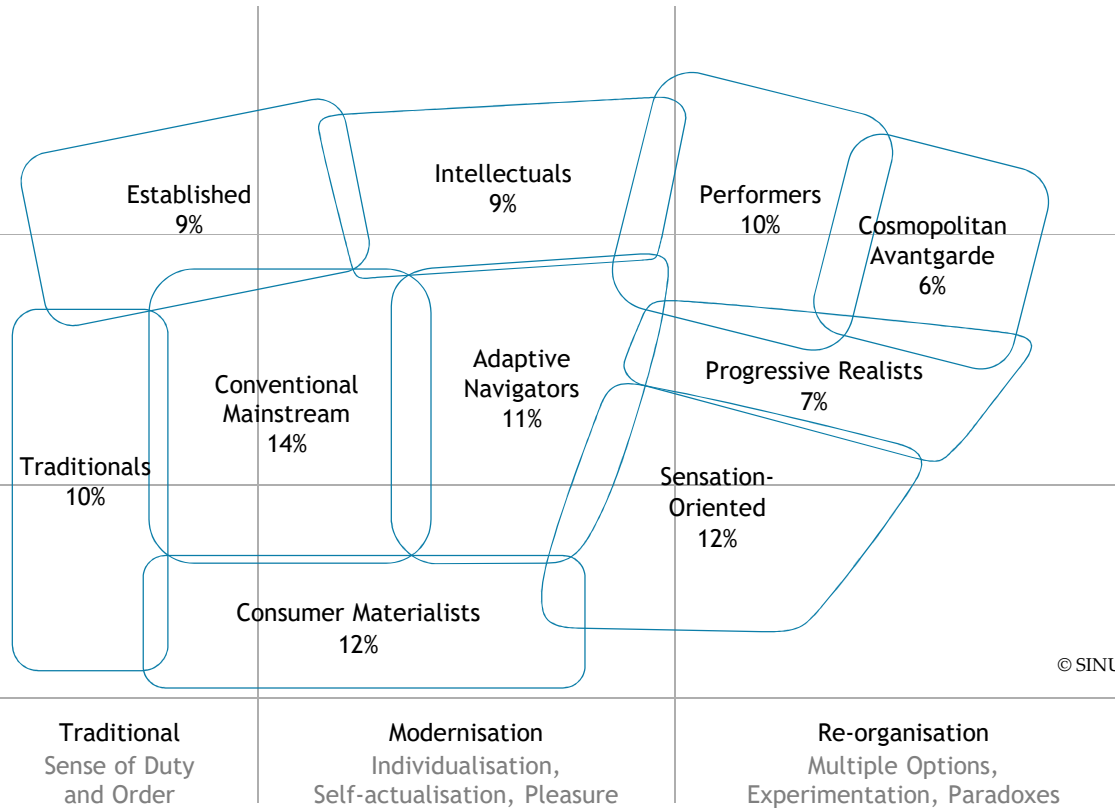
Established
9%

Intellectuals
9%

Performers
10%

Cosmopolitan Avantgarde
6%

Conventional Mainstream
14%

Adaptive Navigators
11%

Progressive Realists
7%

Traditionals
10%

Sensation-Oriented
12%

Consumer Materialists
12%

© SINU

Traditional
Sense of Duty and Order

Modernisation
Individualisation, Self-actualisation, Pleasure

Re-organisation
Multiple Options, Experimentation, Paradoxes